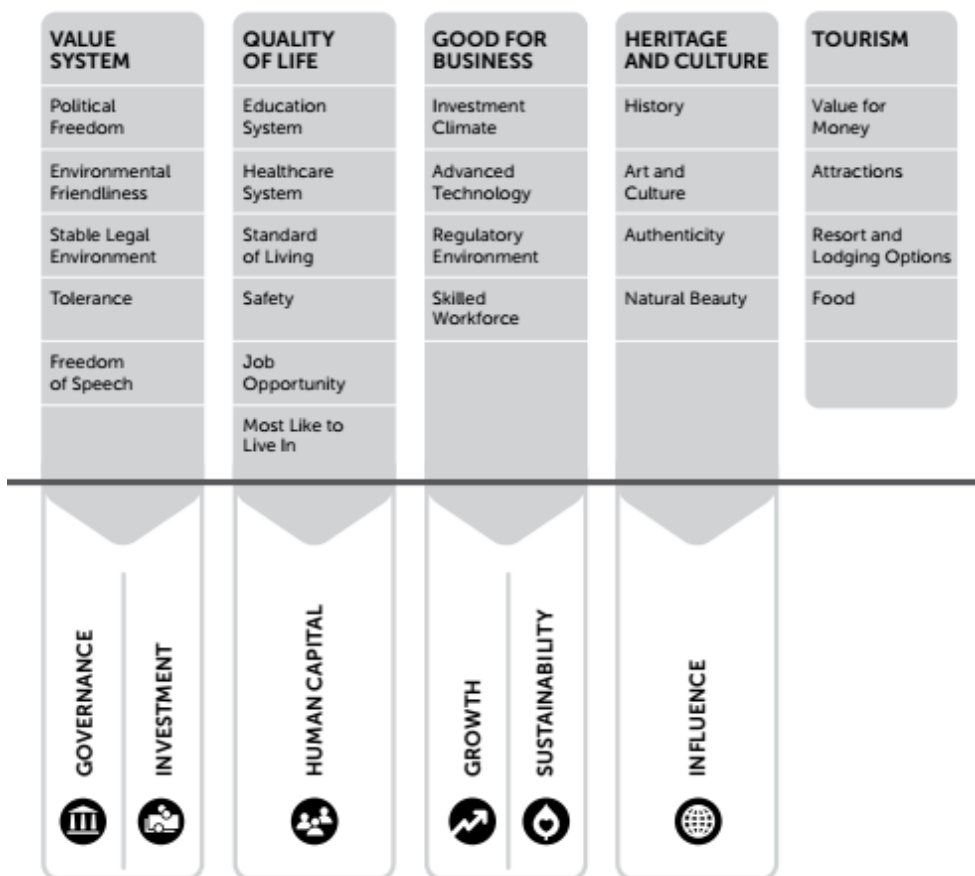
VALUE SYSTEM

Political Freedom

Environmental Friendliness

Stable Legal Environment

Tolerance

Freedom of Speech

QUALITY OF LIFE

Education System

Healthcare System

Standard of Living

Safety

Job Opportunity

Most Like to Live In

GOOD FOR BUSINESS

Investment Climate

Advanced Technology

Regulatory Environment

Skilled Workforce

HERITAGE AND CULTURE

History

Art and Culture

Authenticity

Natural Beauty

TOURISM

Value for Money

Attractions

Resort and Lodging Options

Food

GOVERNANCE

INVESTMENT

HUMAN CAPITAL

GROWTH

SUSTAINABILITY

INFLUENCE